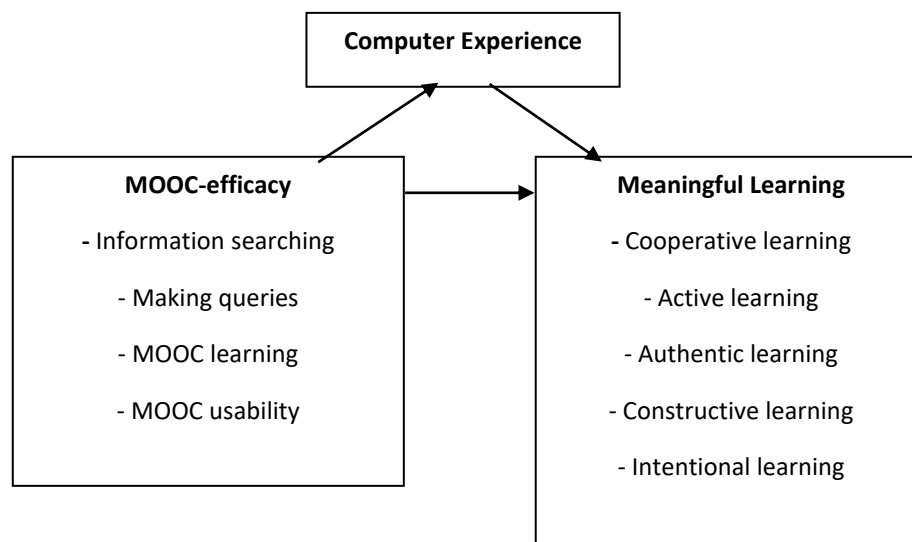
Computer Experience

MOOC-efficacy

- Information searching

- Making queries

- MOOC learning

- MOOC usability

Meaningful Learning

- Cooperative learning

- Active learning

- Authentic learning

- Constructive learning

- Intentional learning